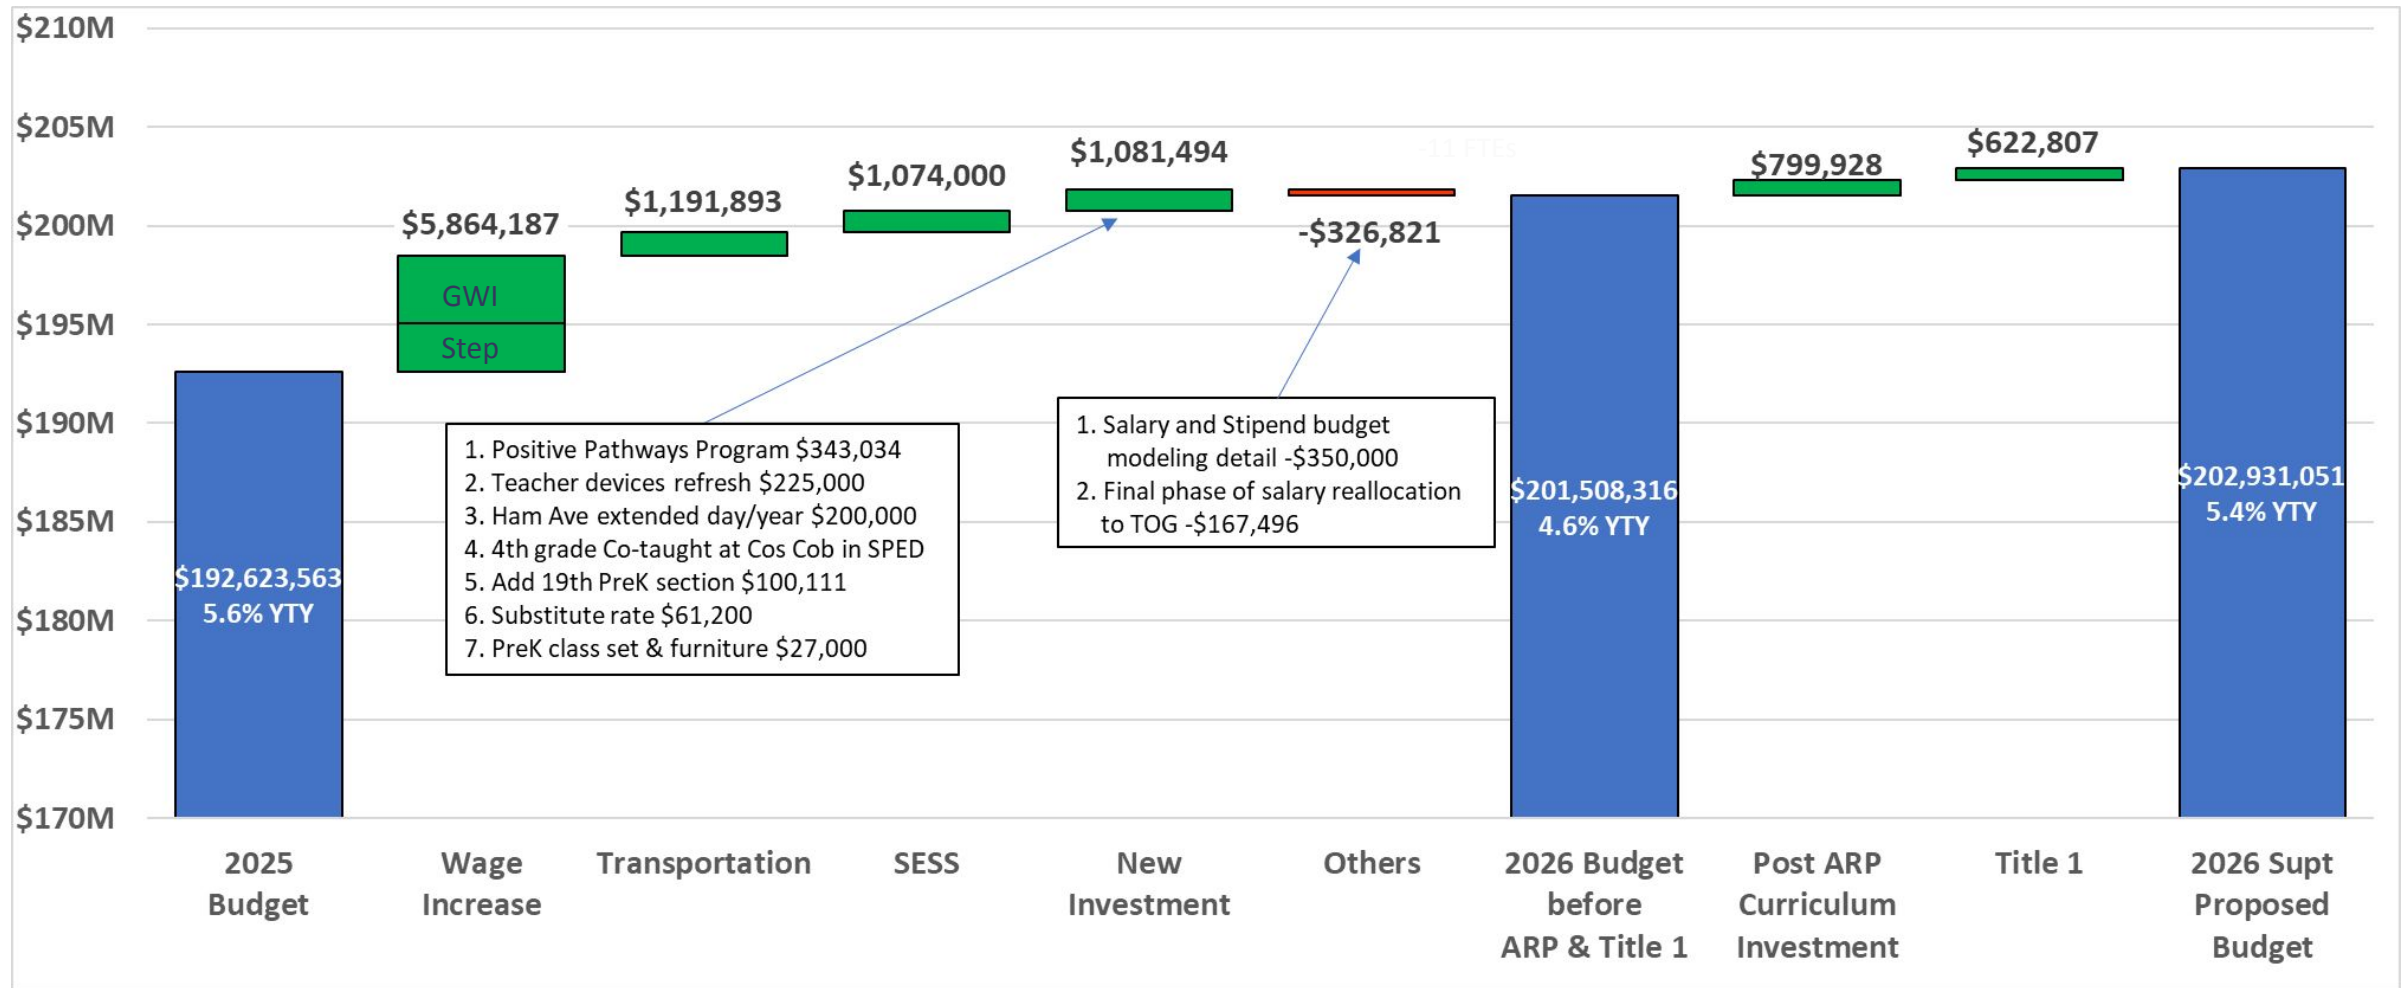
$210M
$205M
$200M
$195M
$190M
$185M
$180M
$175M
$170M

$5,864,187
$1,191,893
$1,074,000
$1,081,494
-11 FTEs
$799,928
$622,807
-$326,821

GWI
Step

$192,623,563
5.6% YTY

1. Positive Pathways Program $343,034
2. Teacher devices refresh $225,000
3. Ham Ave extended day/year $200,000
4. 4th grade Co-taught at Cos Cob in SPED
5. Add 19th PreK section $100,111
6. Substitute rate $61,200
7. PreK class set & furniture $27,000

1. Salary and Stipend budget modeling detail -$350,000
2. Final phase of salary reallocation to TOG -$167,496

$201,508,316
4.6% YTY

$202,931,051
5.4% YTY

2025 Budget
Wage Increase
Transportation
SESS
New Investment
Others
2026 Budget before ARP & Title 1
Post ARP Curriculum Investment
Title 1
2026 Supt Proposed Budget